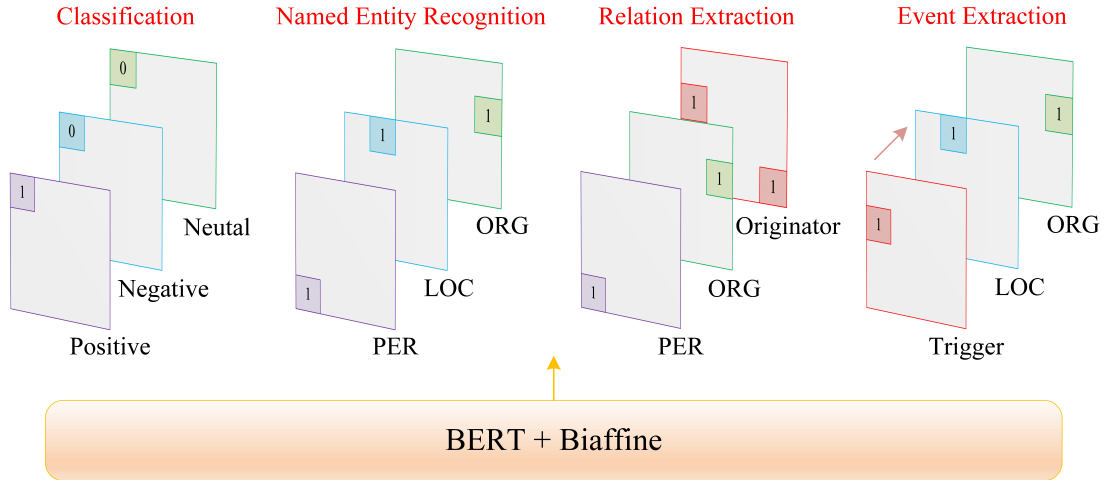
Classification

0

0

1

Neutal

Negative

Positive

Named Entity Recognition

1

1

1

ORG

LOC

PER

Relation Extraction

1

1

1

1

Originator

ORG

PER

Event Extraction

1

1

1

ORG

LOC

Trigger

BERT + Biaffine